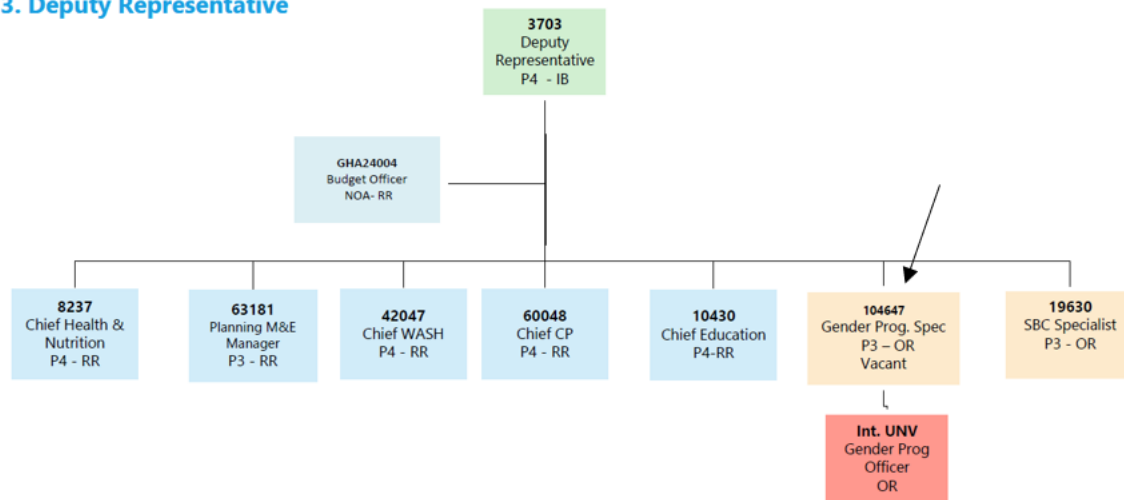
3. Deputy Representative

3703
Deputy Representative
P4 - IB

GHA24004
Budget Officer
NOA- RR

8237
Chief Health & Nutrition
P4 - RR

63181
Planning M&E Manager
P3 - RR

42047
Chief WASH
P4 - RR

60048
Chief CP
P4 - RR

10430
Chief Education
P4-RR

104647
Gender Prog. Spec
P3 – OR
Vacant

19630
SBC Specialist
P3 - OR

Int. UNV
Gender Prog Officer
OR